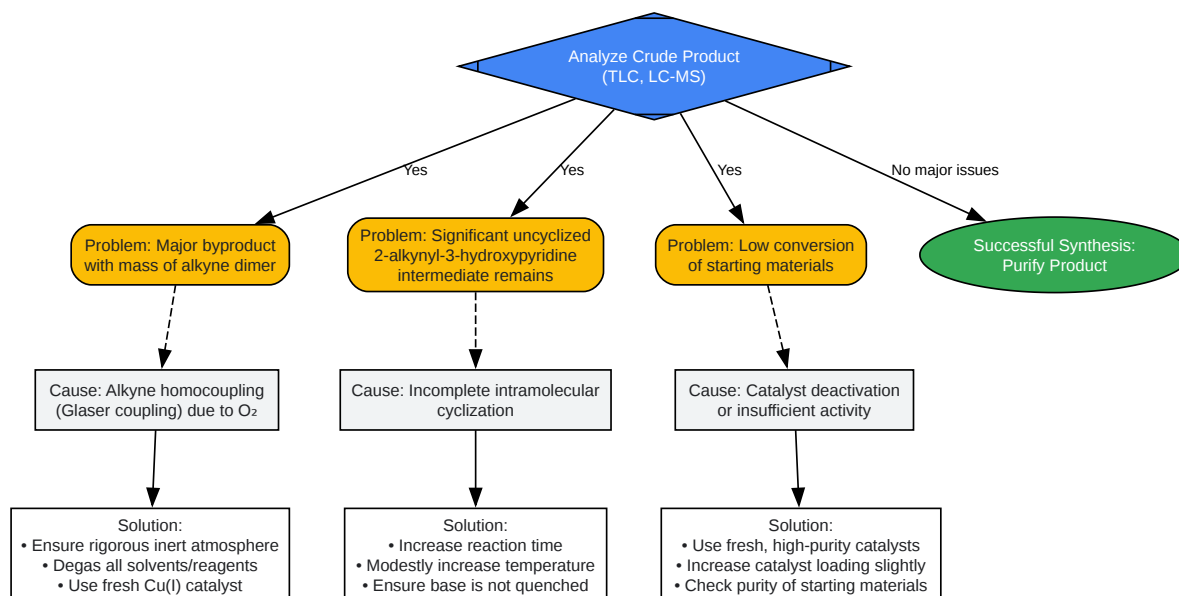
Analyze Crude Product
(TLC, LC-MS)

Yes

Yes

Yes

No major issues

Problem: Major byproduct with mass of alkyne dimer

Cause: Alkyne homocoupling (Glaser coupling) due to $O_2$

Solution:
• Ensure rigorous inert atmosphere
• Degas all solvents/reagents
• Use fresh Cu(I) catalyst

Problem: Significant uncyclized 2-alkynyl-3-hydroxypyridine intermediate remains

Cause: Incomplete intramolecular cyclization

Solution:
• Increase reaction time
• Modestly increase temperature
• Ensure base is not quenched

Problem: Low conversion of starting materials

Cause: Catalyst deactivation or insufficient activity

Solution:
• Use fresh, high-purity catalysts
• Increase catalyst loading slightly
• Check purity of starting materials

Successful Synthesis:
Purify Product